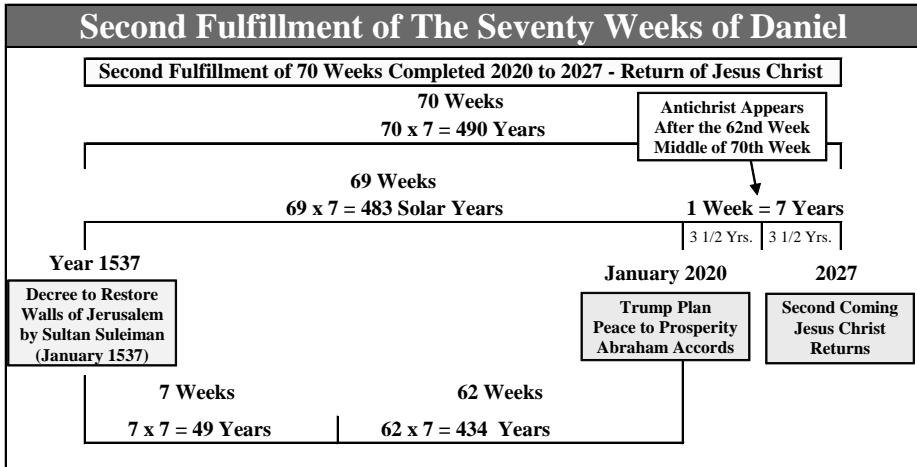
Second Fulfillment of The Seventy Weeks of Daniel

Second Fulfillment of 70 Weeks Completed 2020 to 2027 - Return of Jesus Christ

70 Weeks
$70 \times 7 = 490$ Years

Antichrist Appears
After the 62nd Week
Middle of 70th Week

69 Weeks
$69 \times 7 = 483$ Solar Years

1 Week = 7 Years

3 1/2 Yrs. | 3 1/2 Yrs.

Year 1537

Decree to Restore Walls of Jerusalem by Sultan Suleiman (January 1537)

January 2020

Trump Plan
Peace to Prosperity
Abraham Accords

2027

Second Coming
Jesus Christ
Returns

7 Weeks

$7 \times 7 = 49$ Years

62 Weeks

$62 \times 7 = 434$ Years